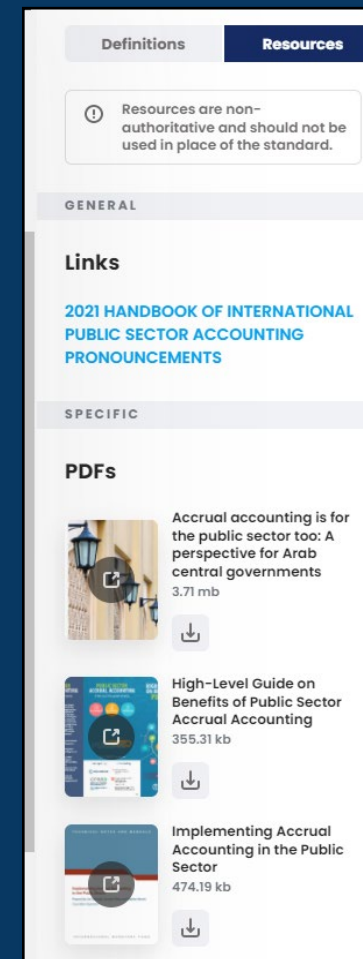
Definitions

Resources

Resources are non-authoritative and should not be used in place of the standard.

GENERAL

Links

2021 HANDBOOK OF INTERNATIONAL PUBLIC SECTOR ACCOUNTING PRONOUNCEMENTS

SPECIFIC

PDFs

Accrual accounting is for the public sector too: A perspective for Arab central governments
3.71 mb

High-Level Guide on Benefits of Public Sector Accrual Accounting
355.31 kb

Implementing Accrual Accounting in the Public Sector
474.19 kb